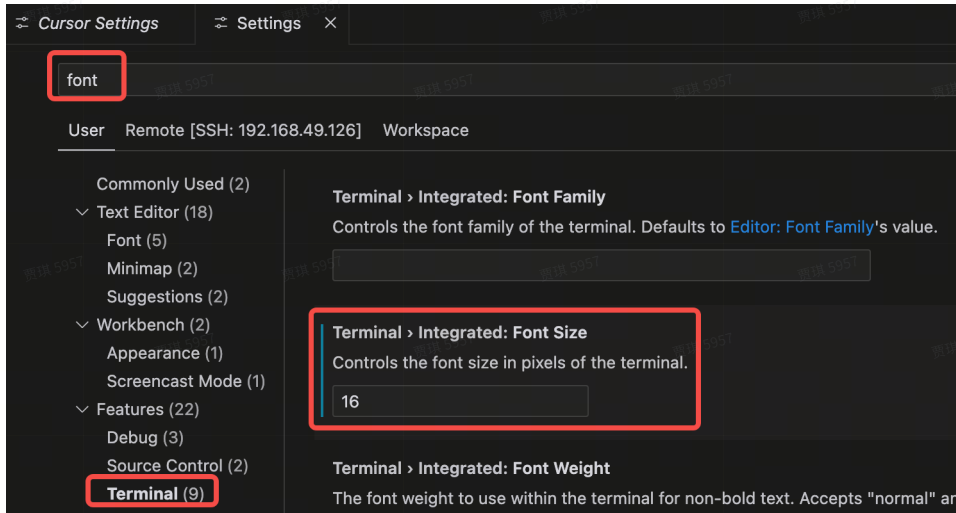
Cursor Settings Settings ×

font

User Remote [SSH: 192.168.49.126] Workspace

Commonly Used (2)
Text Editor (18)
Font (5)
Minimap (2)
Suggestions (2)
Workbench (2)
Appearance (1)
Screencast Mode (1)
Features (22)
Debug (3)
Source Control (2)
Terminal (9)

Terminal › Integrated: Font Family
Controls the font family of the terminal. Defaults to Editor: Font Family's value.

Terminal › Integrated: Font Size
Controls the font size in pixels of the terminal.
16

Terminal › Integrated: Font Weight
The font weight to use within the terminal for non-bold text. Accepts "normal" ar

贾琪 5957